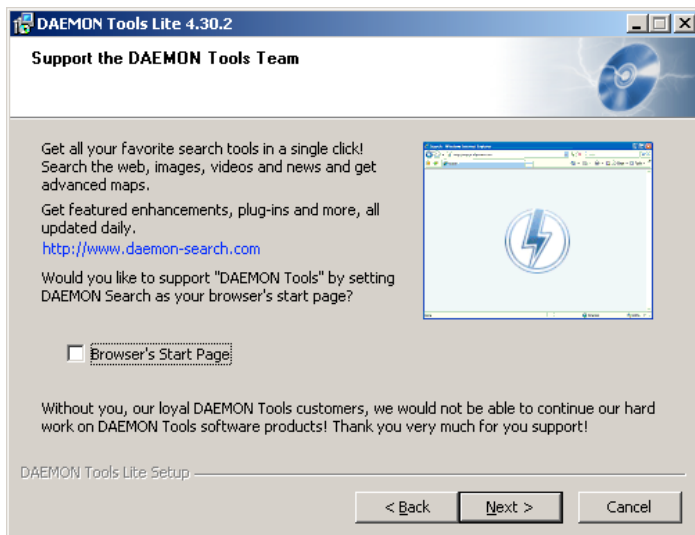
DAEMON Tools Lite 4.30.2

Support the DAEMON Tools Team

Get all your favorite search tools in a single click! Search the web, images, videos and news and get advanced maps.

Get featured enhancements, plug-ins and more, all updated daily.

http://www.daemon-search.com

Would you like to support "DAEMON Tools" by setting DAEMON Search as your browser's start page?

Browser's Start Page

Without you, our loyal DAEMON Tools customers, we would not be able to continue our hard work on DAEMON Tools software products! Thank you very much for you support!

DAEMON Tools Lite Setup

< Back

Next >

Cancel